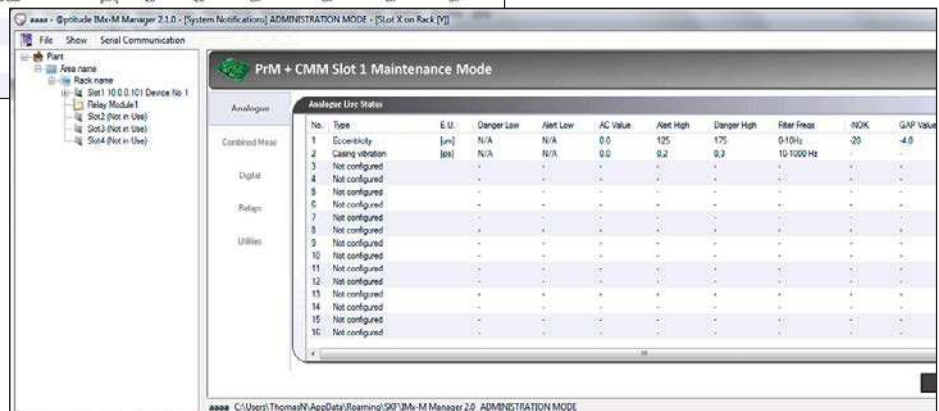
aaaa - @ptitude IMx-M Manager 2.1.0 - [System Notifications] ADMINISTRATION MODE - [Slot X on Rack [Y]]

File Show Serial Communication

Plant
Area name
Rack name
Slot1 10.0.0.101 Device No 1
Relay Module1
Slot2 (Not in Use)
Slot3 (Not in Use)
Slot4 (Not in Use)

PrM + CMM Slot 1 Maintenance Mode

Analogue
Combined Meas
Digital
Relays
Utilities

Analogue Live Status

| No. | Type | E.U. | Danger Low | Alert Low | AC Value | Alert High | Danger High | Filter Freqs | -NOK | GAP Value |
|---|---|---|---|---|---|---|---|---|---|---|
| 1 | Eccentricity | [um] | N/A | N/A | 0.0 | 125 | 175 | 0-10Hz | -20 | -4.0 |
| 2 | Casing vibration | [ips] | N/A | N/A | 0.0 | 0.2 | 0.3 | 10-1000 Hz | - | - |
| 3 | Not configured | - | - | - | - | - | - | - | - | - |
| 4 | Not configured | - | - | - | - | - | - | - | - | - |
| 5 | Not configured | - | - | - | - | - | - | - | - | - |
| 6 | Not configured | - | - | - | - | - | - | - | - | - |
| 7 | Not configured | - | - | - | - | - | - | - | - | - |
| 8 | Not configured | - | - | - | - | - | - | - | - | - |
| 9 | Not configured | - | - | - | - | - | - | - | - | - |
| 10 | Not configured | - | - | - | - | - | - | - | - | - |
| 11 | Not configured | - | - | - | - | - | - | - | - | - |
| 12 | Not configured | - | - | - | - | - | - | - | - | - |
| 13 | Not configured | - | - | - | - | - | - | - | - | - |
| 14 | Not configured | - | - | - | - | - | - | - | - | - |
| 15 | Not configured | - | - | - | - | - | - | - | - | - |
| 16 | Not configured | - | - | - | - | - | - | - | - | - |

aaaa C:\Users\ThomasN\AppData\Roaming\SKF\IMx-M Manager 2.0 ADMINISTRATION MODE